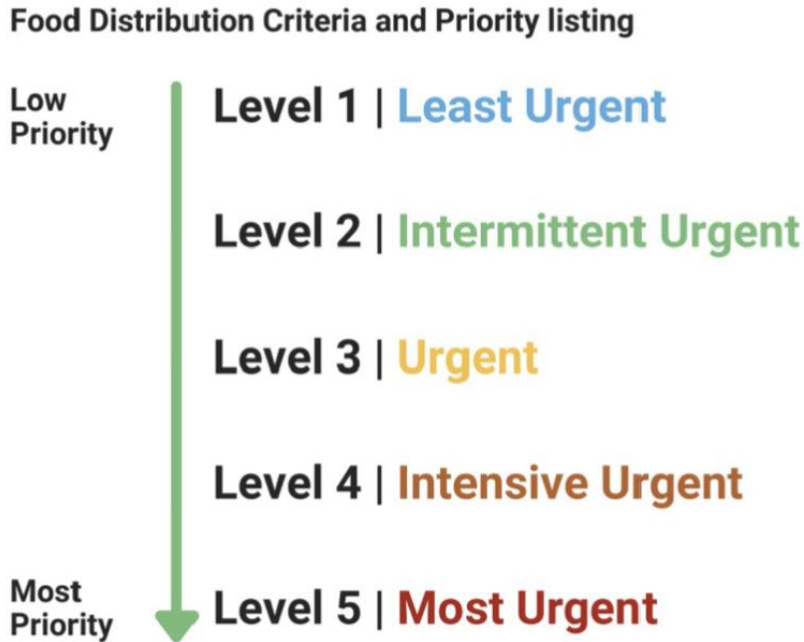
Food Distribution Criteria and Priority listing

Low Priority

Level 1 | Least Urgent

Level 2 | Intermittent Urgent

Level 3 | Urgent

Level 4 | Intensive Urgent

Most Priority

Level 5 | Most Urgent